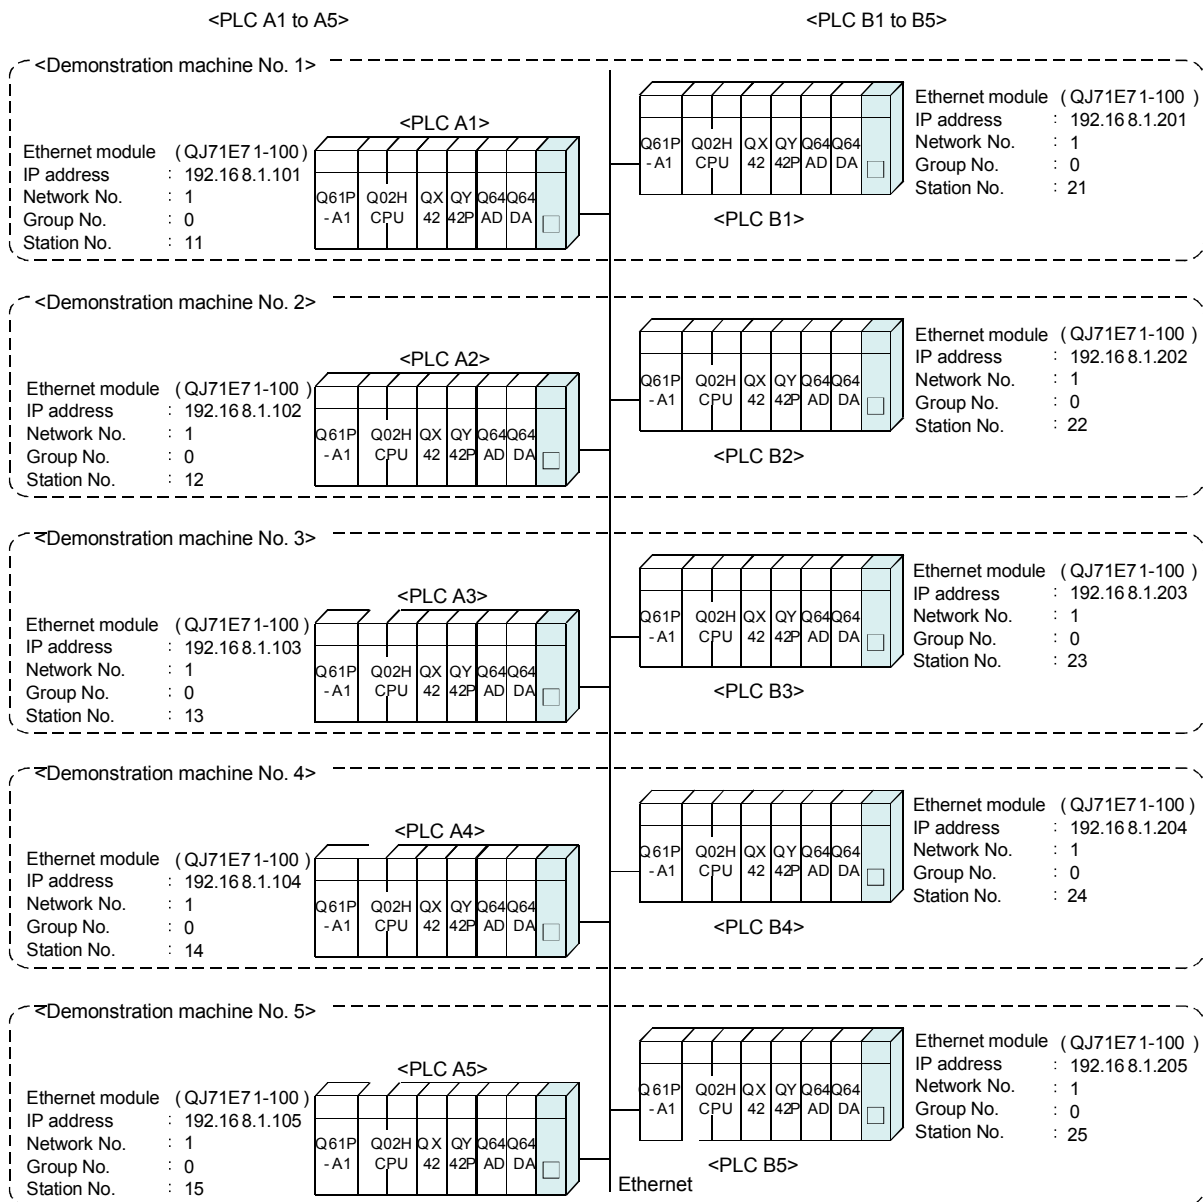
<PLC A1 to A5>

<PLC B1 to B5>

<Demonstration machine No. 1>

<PLC A1>

Ethernet module (QJ71E71-100)
IP address : 192.168.1.101
Network No. : 1
Group No. : 0
Station No. : 11

| Q61P-A1 | Q02H CPU | QX 42 | QY 42P | Q64 AD | Q64 DA |
|---|---|---|---|---|---|

| Q61P-A1 | Q02H CPU | QX 42 | QY 42P | Q64 AD | Q64 DA |
|---|---|---|---|---|---|

<PLC B1>

Ethernet module (QJ71E71-100)
IP address : 192.168.1.201
Network No. : 1
Group No. : 0
Station No. : 21

<Demonstration machine No. 2>

<PLC A2>

Ethernet module (QJ71E71-100)
IP address : 192.168.1.102
Network No. : 1
Group No. : 0
Station No. : 12

| Q61P-A1 | Q02H CPU | QX 42 | QY 42P | Q64 AD | Q64 DA |
|---|---|---|---|---|---|

| Q61P-A1 | Q02H CPU | QX 42 | QY 42P | Q64 AD | Q64 DA |
|---|---|---|---|---|---|

<PLC B2>

Ethernet module (QJ71E71-100)
IP address : 192.168.1.202
Network No. : 1
Group No. : 0
Station No. : 22

<Demonstration machine No. 3>

<PLC A3>

Ethernet module (QJ71E71-100)
IP address : 192.168.1.103
Network No. : 1
Group No. : 0
Station No. : 13

| Q61P-A1 | Q02H CPU | QX 42 | QY 42P | Q64 AD | Q64 DA |
|---|---|---|---|---|---|

| Q61P-A1 | Q02H CPU | QX 42 | QY 42P | Q64 AD | Q64 DA |
|---|---|---|---|---|---|

<PLC B3>

Ethernet module (QJ71E71-100)
IP address : 192.168.1.203
Network No. : 1
Group No. : 0
Station No. : 23

<Demonstration machine No. 4>

<PLC A4>

Ethernet module (QJ71E71-100)
IP address : 192.168.1.104
Network No. : 1
Group No. : 0
Station No. : 14

| Q61P-A1 | Q02H CPU | QX 42 | QY 42P | Q64 AD | Q64 DA |
|---|---|---|---|---|---|

| Q61P-A1 | Q02H CPU | QX 42 | QY 42P | Q64 AD | Q64 DA |
|---|---|---|---|---|---|

<PLC B4>

Ethernet module (QJ71E71-100)
IP address : 192.168.1.204
Network No. : 1
Group No. : 0
Station No. : 24

<Demonstration machine No. 5>

<PLC A5>

Ethernet module (QJ71E71-100)
IP address : 192.168.1.105
Network No. : 1
Group No. : 0
Station No. : 15

| Q61P-A1 | Q02H CPU | QX 42 | QY 42P | Q64 AD | Q64 DA |
|---|---|---|---|---|---|

| Q61P-A1 | Q02H CPU | QX 42 | QY 42P | Q64 AD | Q64 DA |
|---|---|---|---|---|---|

<PLC B5>

Ethernet module (QJ71E71-100)
IP address : 192.168.1.205
Network No. : 1
Group No. : 0
Station No. : 25

Ethernet